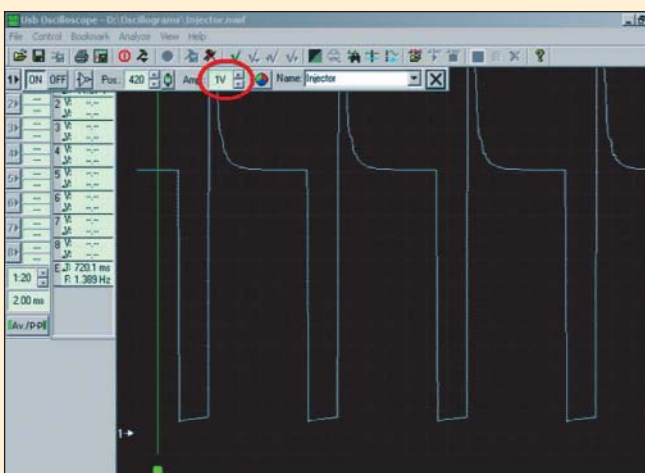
Usb Oscilloscope - D:\Oscillograms\Injector.nmf

File Control Bookmark Analyze View Help

1 ON OFF Pos. 420 Amp. 1V Name: Injector

2 V: -.--
ΔV: -.--
3 V: -.--
ΔV: -.--
4 V: -.--
ΔV: -.--
5 V: -.--
ΔV: -.--
6 V: -.--
ΔV: -.--
7 V: -.--
ΔV: -.--
8 V: -.--
ΔV: -.--

E ΔT: 720.1 ms
F: 1.389 Hz

1:20
2.00 ms
Av./P-P

1→